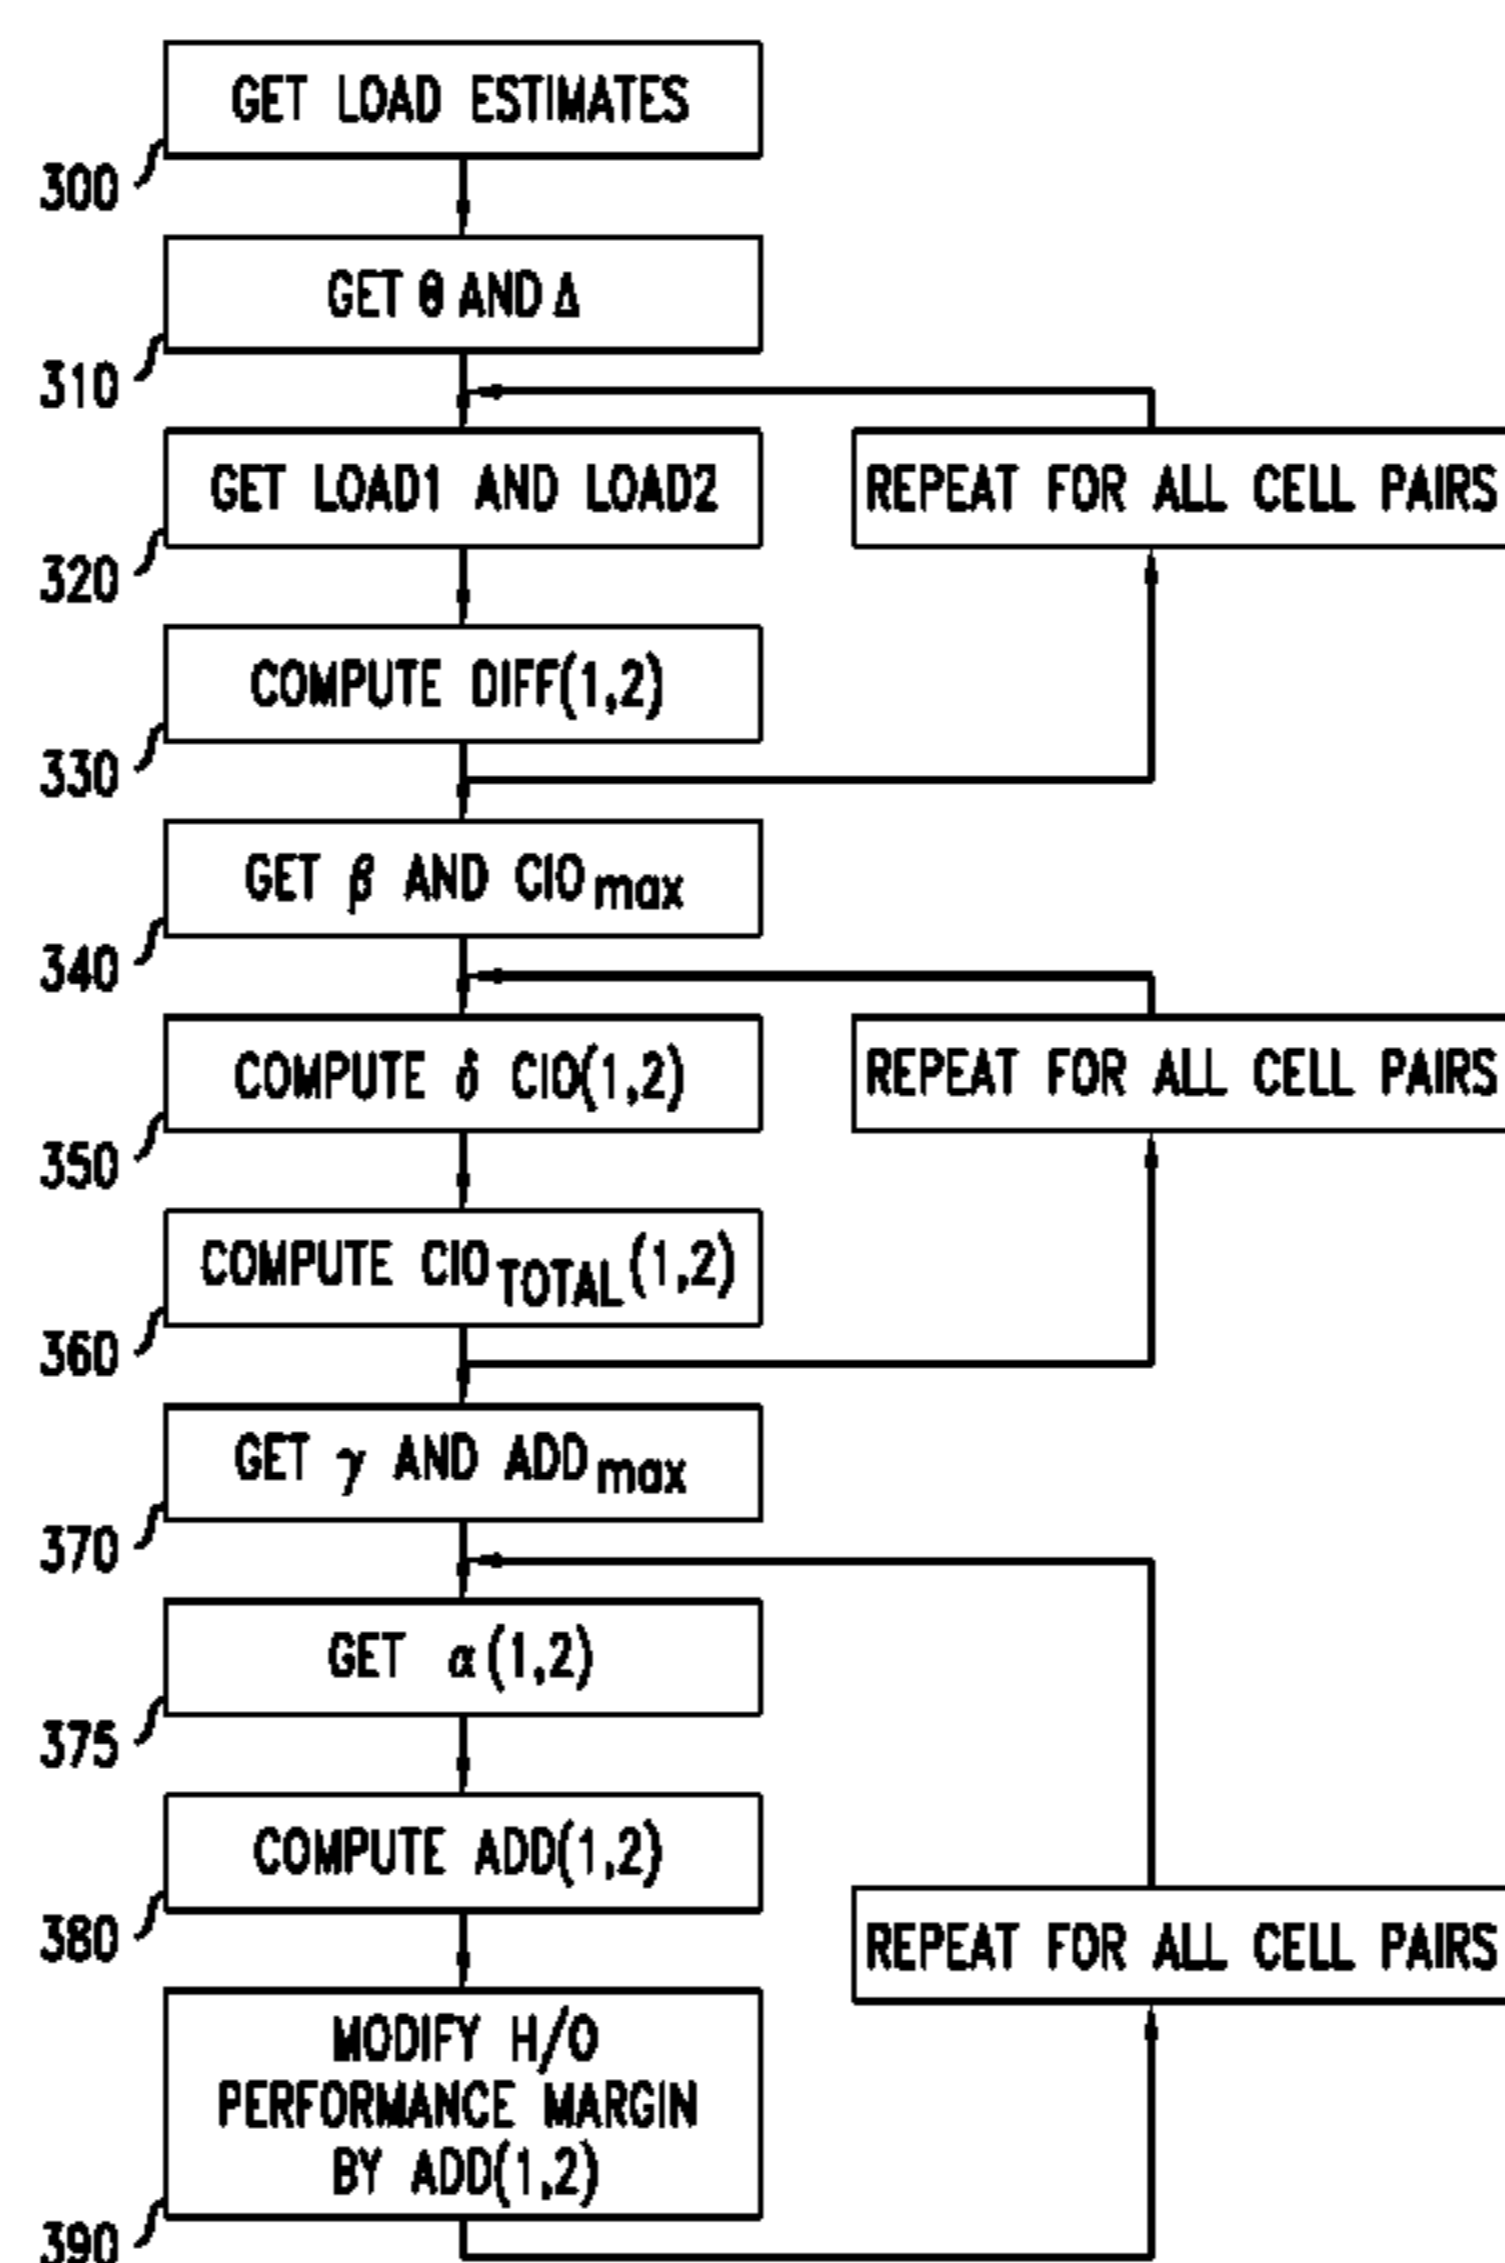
GET LOAD ESTIMATES
300
GET $\theta$ AND $\Delta$
310
GET LOAD1 AND LOAD2
320
REPEAT FOR ALL CELL PAIRS
COMPUTE DIFF(1,2)
330
GET $\beta$ AND $CIO_{max}$
340
COMPUTE $\delta$ CIO(1,2)
350
REPEAT FOR ALL CELL PAIRS
COMPUTE $CIO_{TOTAL}(1,2)$
360
GET $\gamma$ AND $ADD_{max}$
370
GET $\alpha(1,2)$
375
COMPUTE ADD(1,2)
380
REPEAT FOR ALL CELL PAIRS
MODIFY H/O PERFORMANCE MARGIN BY ADD(1,2)
390